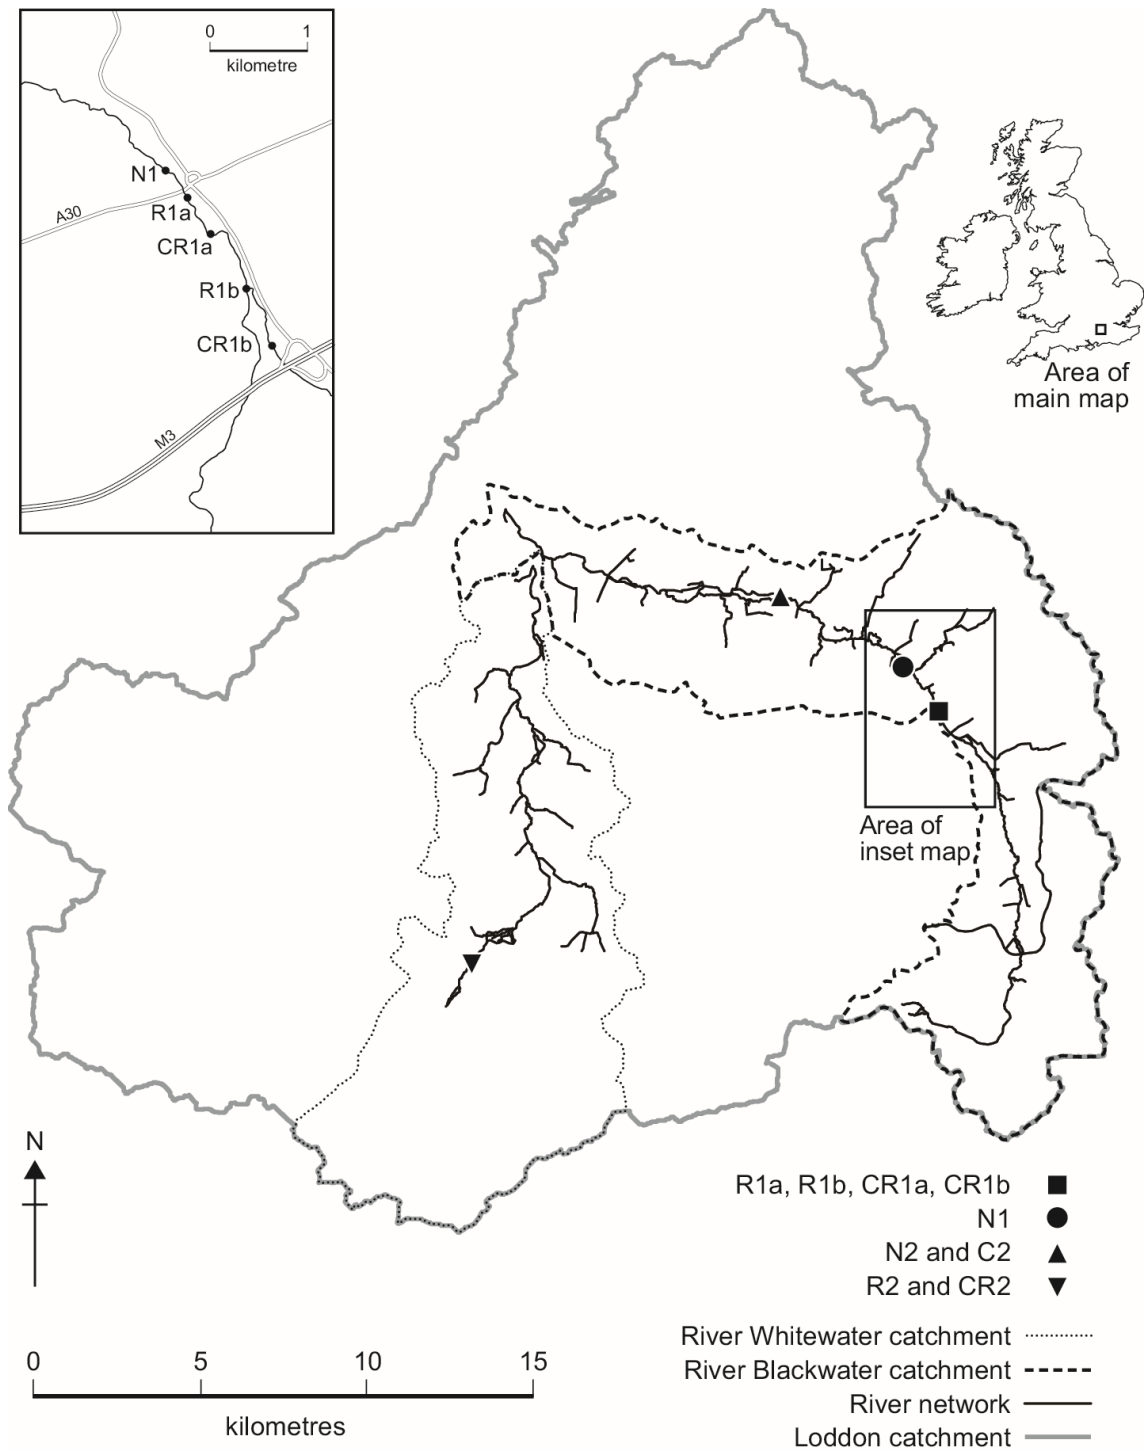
0 1
kilometre

N1
R1a
A30
CR1a
R1b
CR1b
M3

Area of main map

Area of inset map

N

R1a, R1b, CR1a, CR1b
N1
N2 and C2
R2 and CR2

River Whitewater catchment
River Blackwater catchment
River network
Loddon catchment

0 5 10 15
kilometres